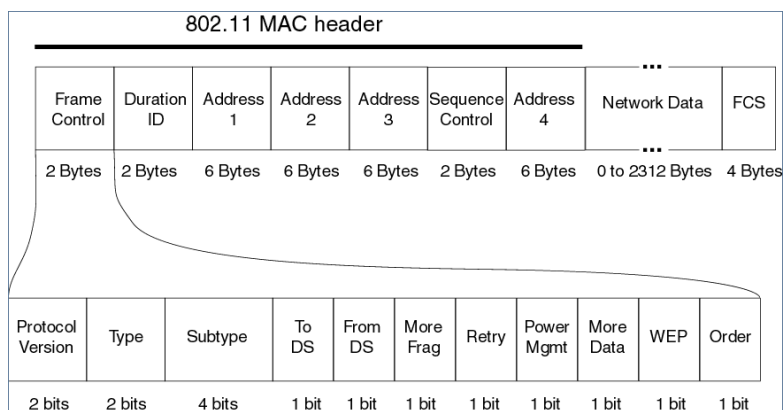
802.11 MAC header

| Frame Control | Duration ID | Address 1 | Address 2 | Address 3 | Sequence Control | Address 4 | ... Network Data ... | FCS |
|---|---|---|---|---|---|---|---|---|
| 2 Bytes | 2 Bytes | 6 Bytes | 6 Bytes | 6 Bytes | 2 Bytes | 6 Bytes | 0 to 2312 Bytes | 4 Bytes |

| Protocol Version | Type | Subtype | To DS | From DS | More Frag | Retry | Power Mgmt | More Data | WEP | Order |
|---|---|---|---|---|---|---|---|---|---|---|
| 2 bits | 2 bits | 4 bits | 1 bit | 1 bit | 1 bit | 1 bit | 1 bit | 1 bit | 1 bit | 1 bit |